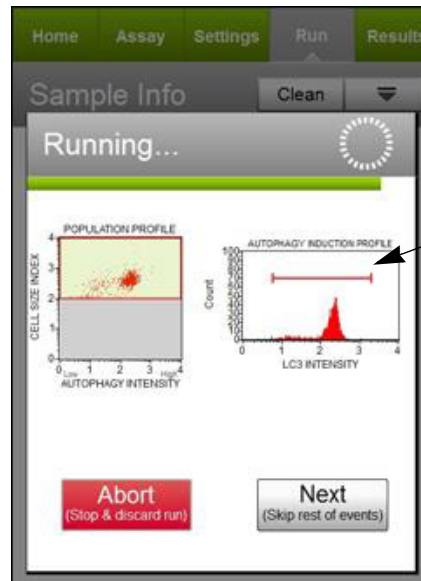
Home Assay Settings Run Results

Sample Info Clean

Running...

POPULATION PROFILE

CELL SIZE INDEX

4
3
2
1
0

0 Low 1 2 3 High 4

AUTOPHAGY INTENSITY

AUTOPHAGY INDUCTION PROFILE

Count

100
90
80
70
60
50
40
30
20
10
0

0 1 2 3 4

LC3 INTENSITY

Abort
(Stop & discard run)

Next
(Skip rest of events)